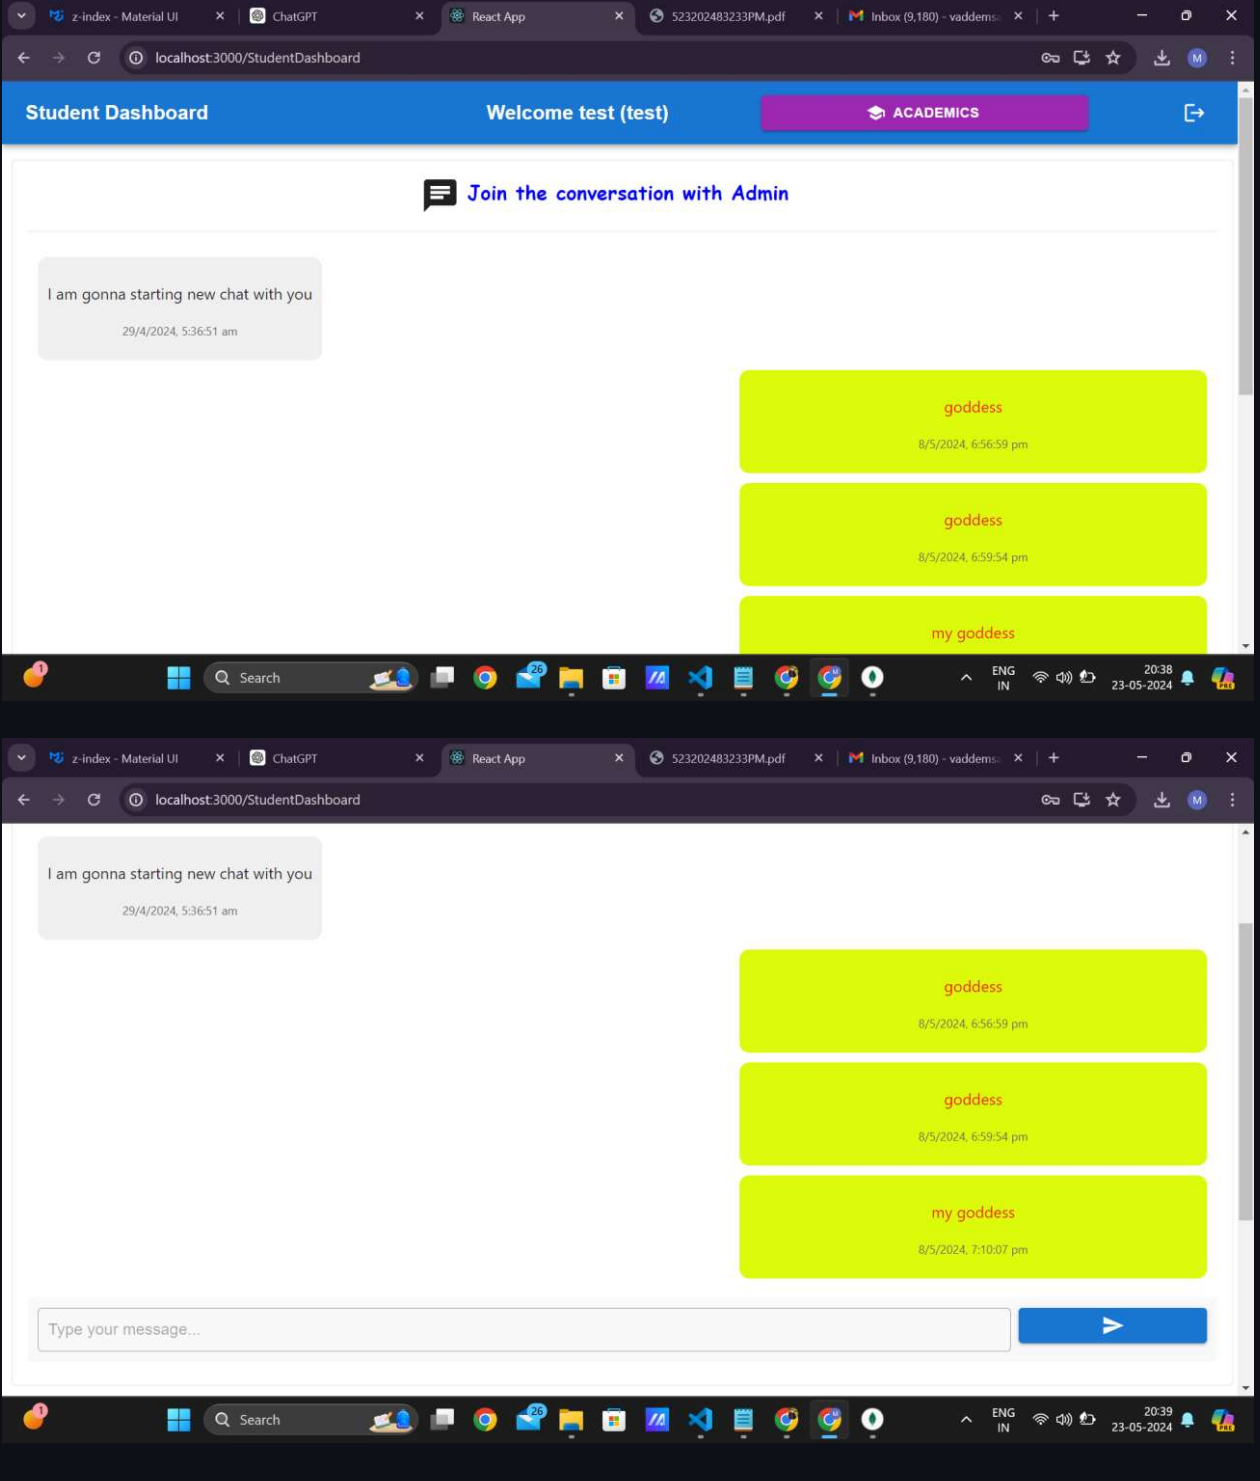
z-index - Material UI
ChatGPT
React App
523202483233PM.pdf
Inbox (9,180) - vaddems

localhost:3000/StudentDashboard

Student Dashboard
Welcome test (test)
ACADEMICS

Join the conversation with Admin

I am gonna starting new chat with you
29/4/2024, 5:36:51 am

goddess
8/5/2024, 6:56:59 pm

goddess
8/5/2024, 6:59:54 pm

my goddess

Search
26
ENG IN
20:38
23-05-2024

z-index - Material UI
ChatGPT
React App
523202483233PM.pdf
Inbox (9,180) - vaddems

localhost:3000/StudentDashboard

I am gonna starting new chat with you
29/4/2024, 5:36:51 am

goddess
8/5/2024, 6:56:59 pm

goddess
8/5/2024, 6:59:54 pm

my goddess
8/5/2024, 7:10:07 pm

Type your message...

Search
26
ENG IN
20:39
23-05-2024